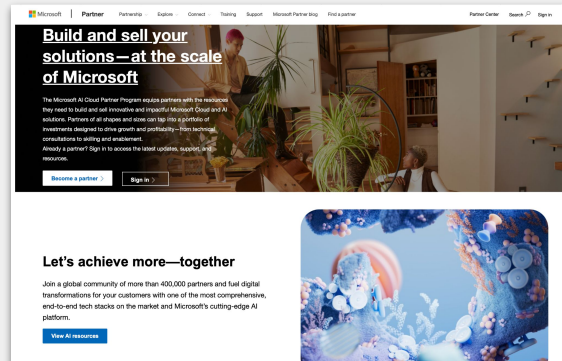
Microsoft | Partner Partnership Explore Connect Training Support Microsoft Partner blog Find a partner Partner Center Search Sign in

Build and sell your solutions—at the scale of Microsoft

The Microsoft AI Cloud Partner Program equips partners with the resources they need to build and sell innovative and impactful Microsoft Cloud and AI solutions. Partners of all shapes and sizes can tap into a portfolio of investments designed to drive growth and profitability—from technical consultations to skilling and enablement.

Already a partner? Sign in to access the latest updates, support, and resources.

Become a partner >

Sign in >

Let's achieve more—together

Join a global community of more than 400,000 partners and fuel digital transformations for your customers with one of the most comprehensive, end-to-end tech stacks on the market and Microsoft's cutting-edge AI platform.

View AI resources